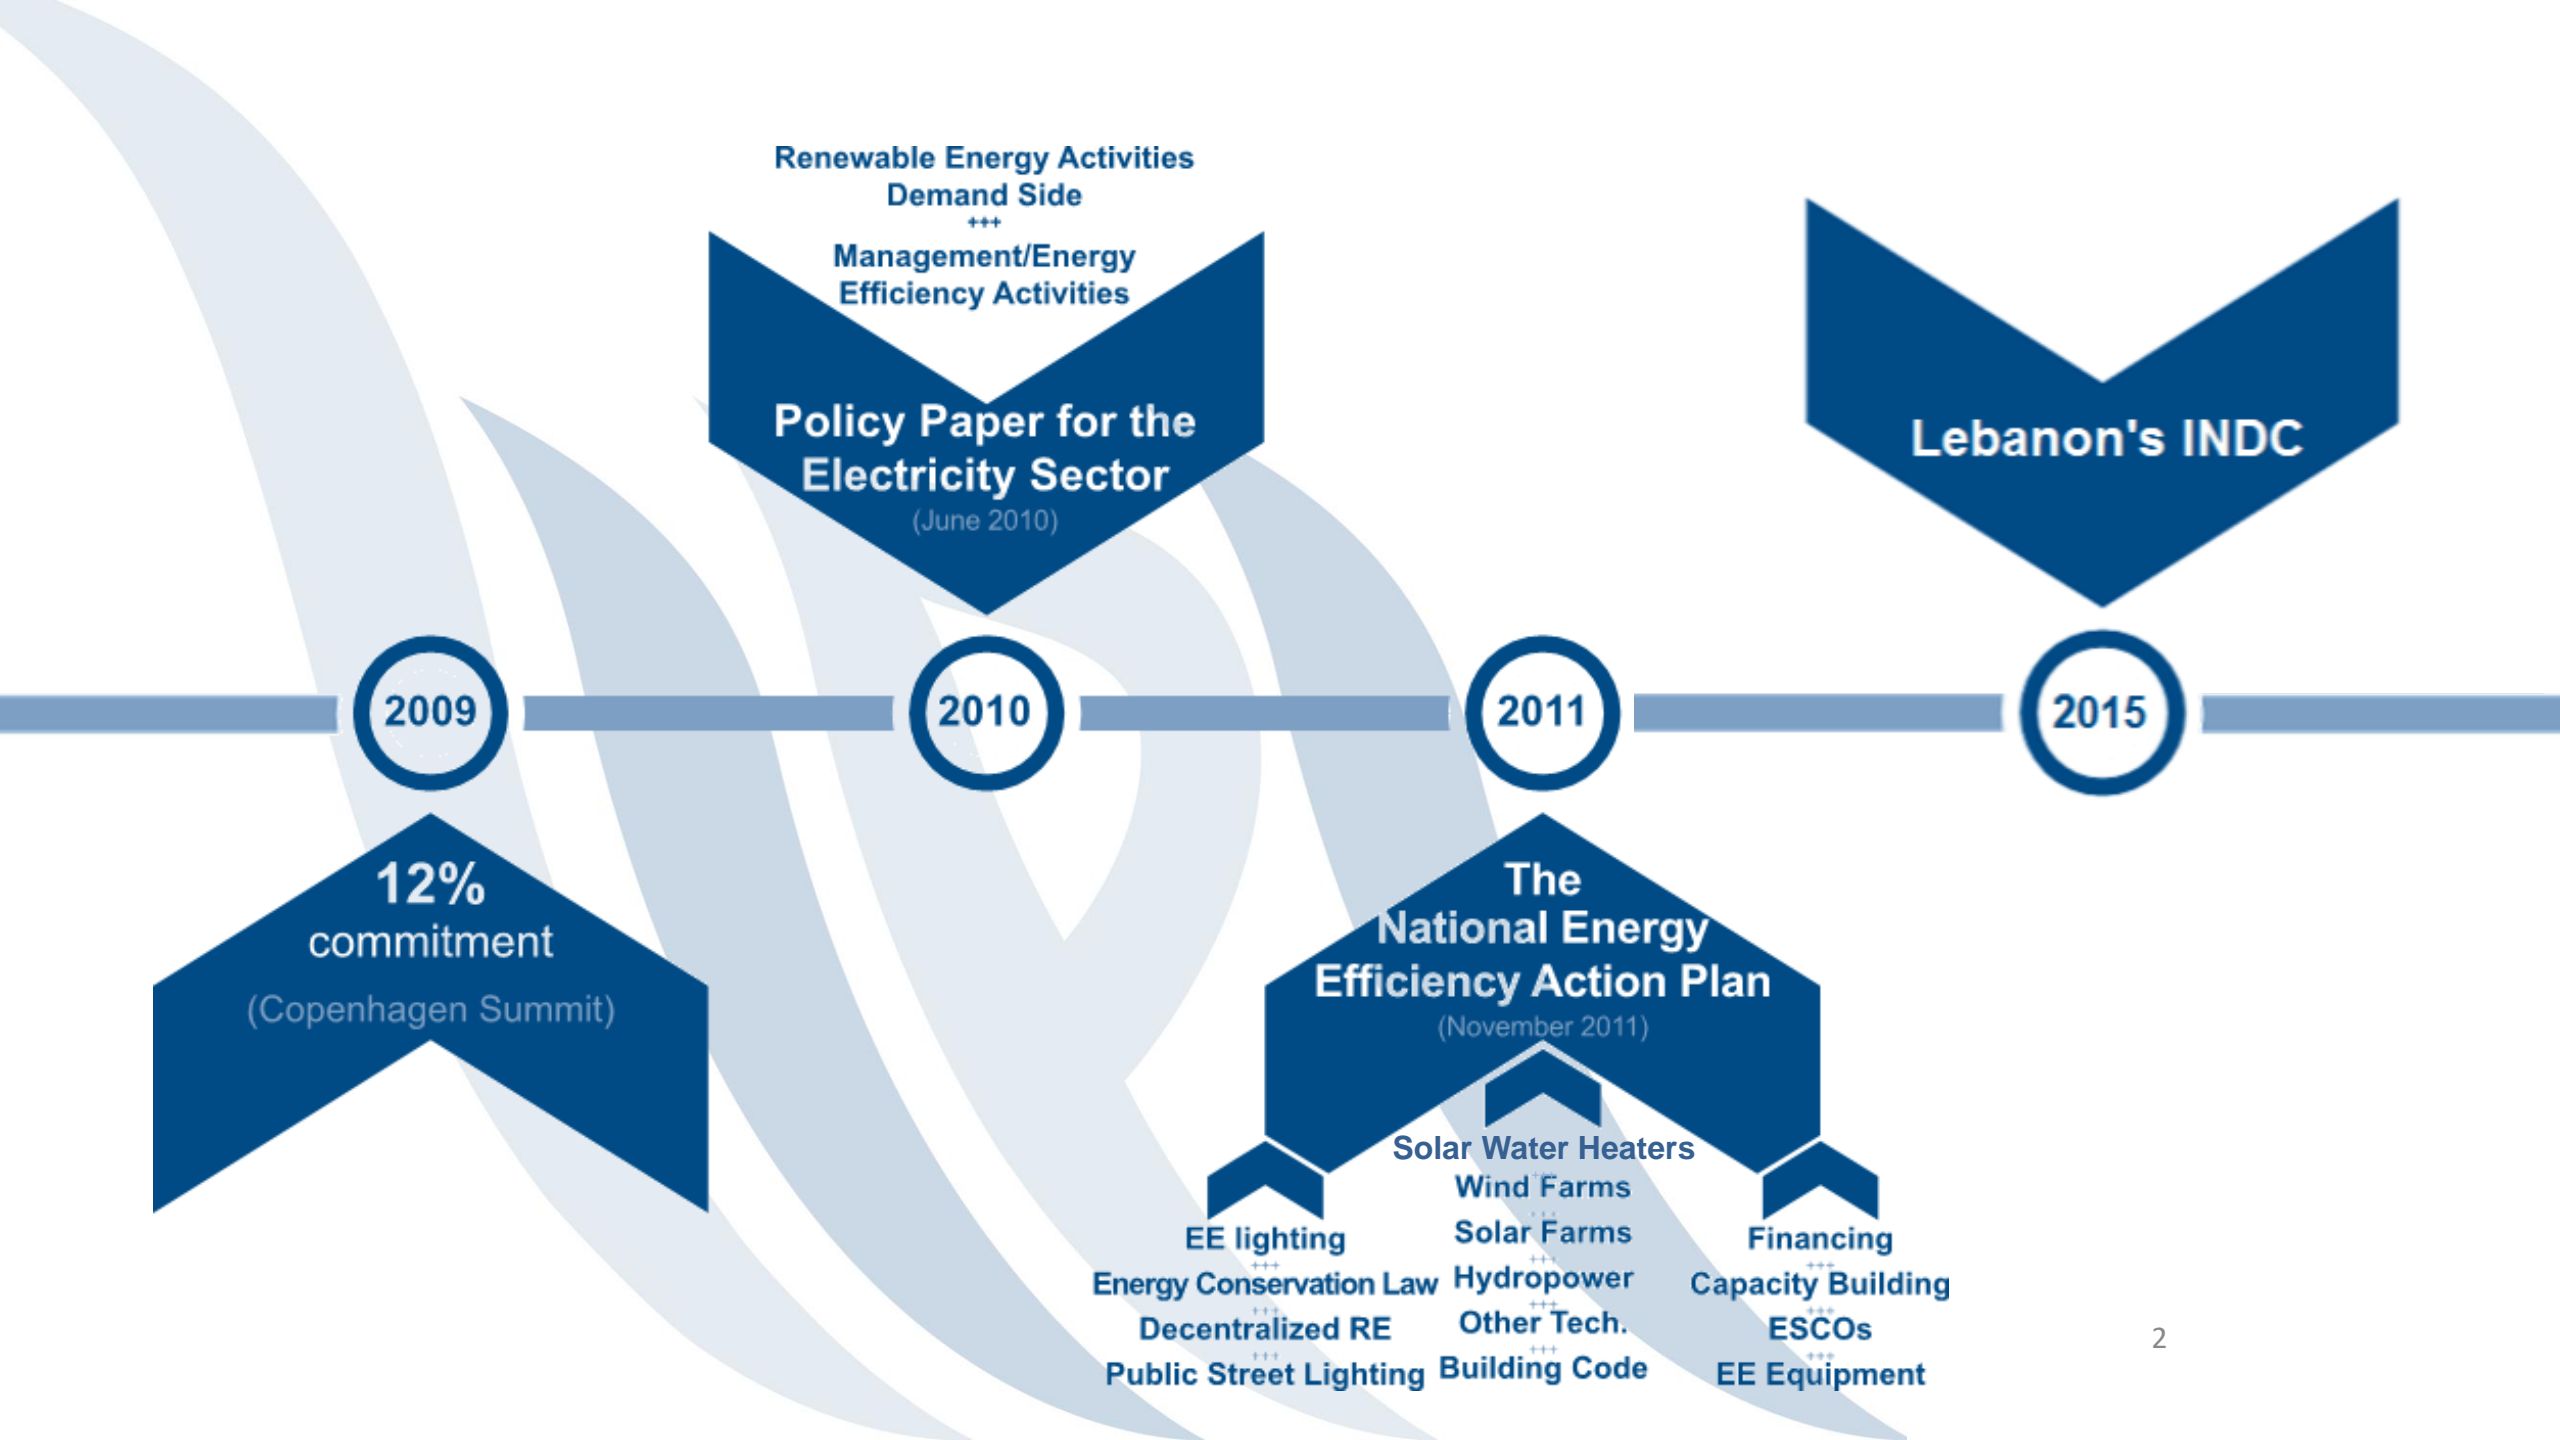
2009

12%
commitment
(Copenhagen Summit)

Renewable Energy Activities
Demand Side
+++
Management/Energy
Efficiency Activities

Policy Paper for the
Electricity Sector
(June 2010)

2010

2011

The
National Energy
Efficiency Action Plan
(November 2011)

EE lighting
+++
Energy Conservation Law
+++
Decentralized RE
+++
Public Street Lighting

Solar Water Heaters
+++
Wind Farms
+++
Solar Farms
+++
Hydropower
+++
Other Tech.
+++
Building Code

Financing
+++
Capacity Building
+++
ESCOs
+++
EE Equipment

Lebanon's INDC

2015

2